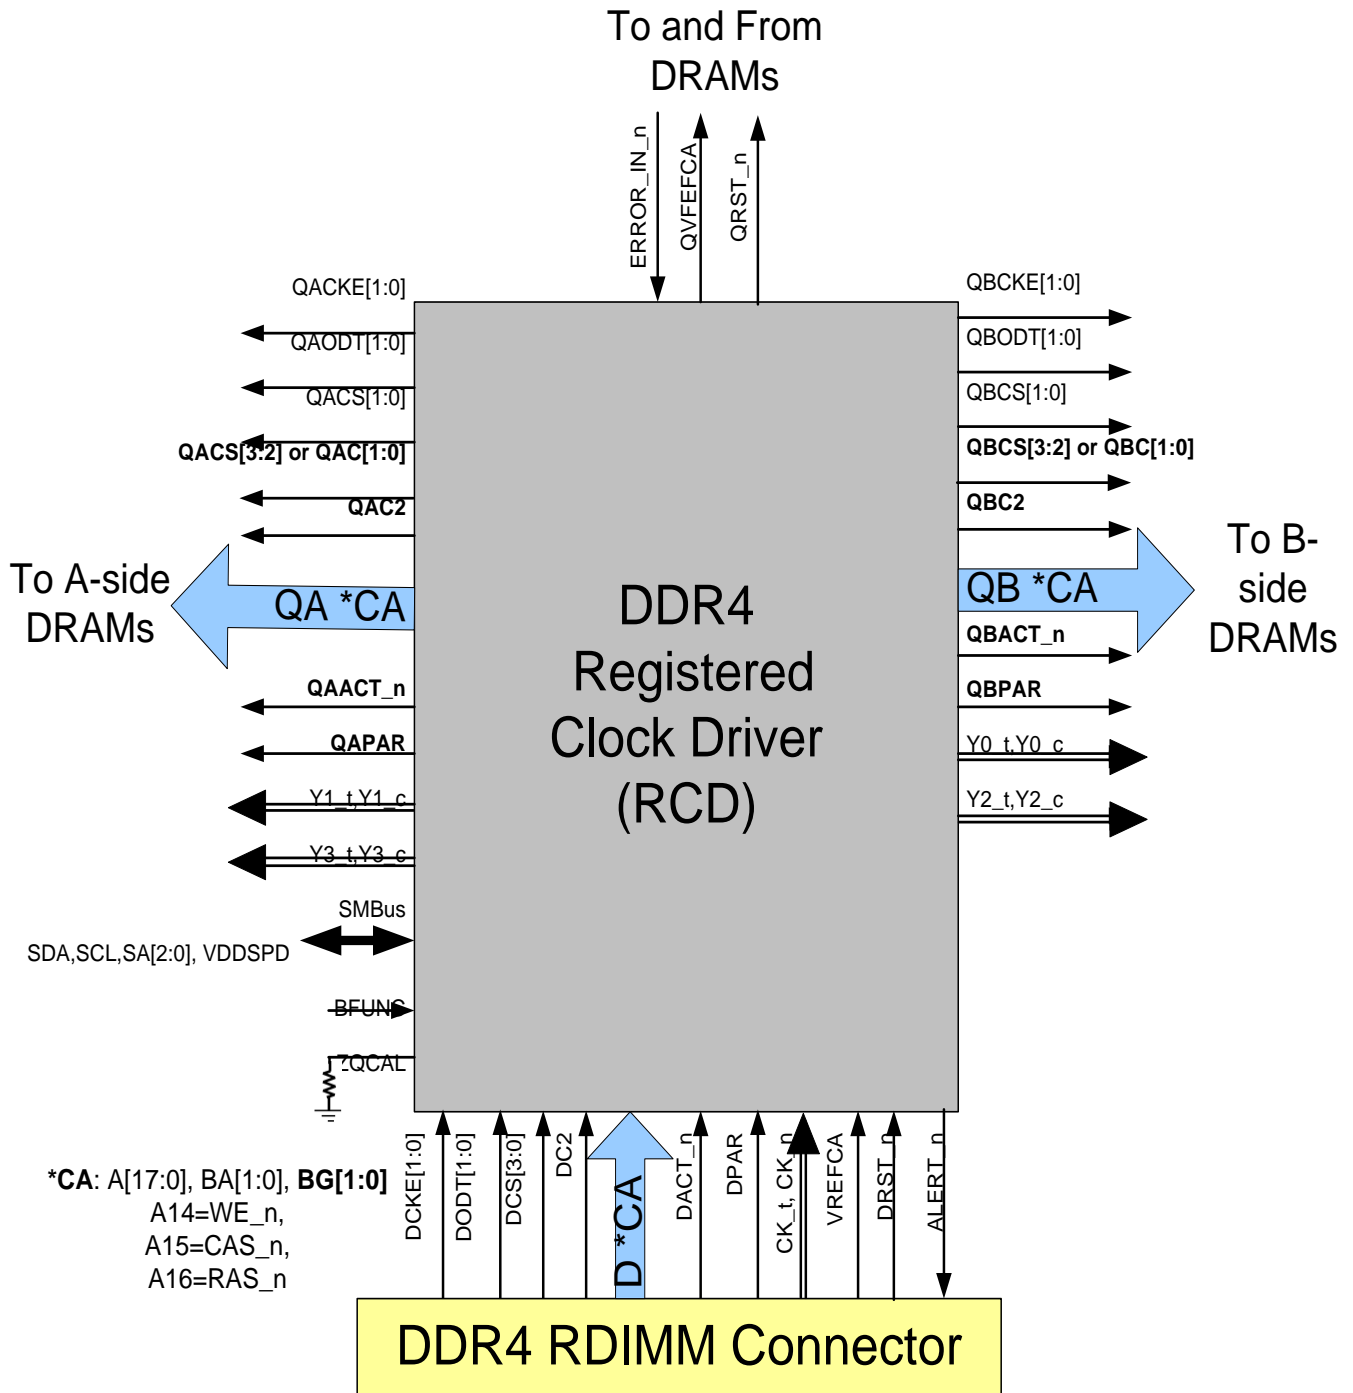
To and From DRAMs

ERROR_IN_n
QVFEFCA
QRST_n

QACKE[1:0]
QAODT[1:0]
QACS[1:0]
QACS[3:2] or QAC[1:0]
QAC2

To A-side DRAMs

QA *CA

QAACT_n
QAPAR
Y1_t,Y1_c
Y3_t,Y3_c
SMBus
SDA,SCL,SA[2:0], VDDSPD
BFUNC
ZQCAL

DDR4 Registered Clock Driver (RCD)

QBCKE[1:0]
QBODT[1:0]
QBCS[1:0]
QBCS[3:2] or QBC[1:0]
QBC2

QB *CA

To B-side DRAMs

QBACT_n
QBPAR
Y0_t,Y0_c
Y2_t,Y2_c

*CA: A[17:0], BA[1:0], BG[1:0]
A14=WE_n,
A15=CAS_n,
A16=RAS_n

DCKE[1:0]
DODT[1:0]
DCS[3:0]
DC2
D *CA
DACT_n
DPAR
CK_t, CK_c
VREFCA
DRST_n
ALERT_n

DDR4 RDIMM Connector